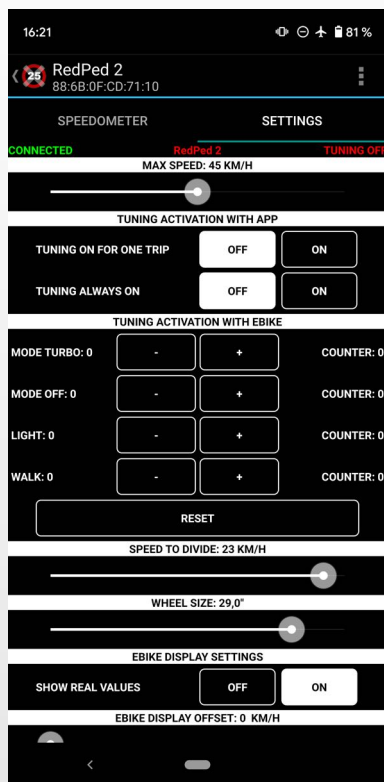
16:21 81 %

25 RedPed 2
88:6B:0F:CD:71:10

SPEEDOMETER SETTINGS

CONNECTED RedPed 2 TUNING OFF

MAX SPEED: 45 KM/H

TUNING ACTIVATION WITH APP

TUNING ON FOR ONE TRIP OFF ON

TUNING ALWAYS ON OFF ON

TUNING ACTIVATION WITH EBIKE

MODE TURBO: 0 - + COUNTER: 0

MODE OFF: 0 - + COUNTER: 0

LIGHT: 0 - + COUNTER: 0

WALK: 0 - + COUNTER: 0

RESET

SPEED TO DIVIDE: 23 KM/H

WHEEL SIZE: 29,0"

EBIKE DISPLAY SETTINGS

SHOW REAL VALUES OFF ON

EBIKE DISPLAY OFFSET: 0 KM/H